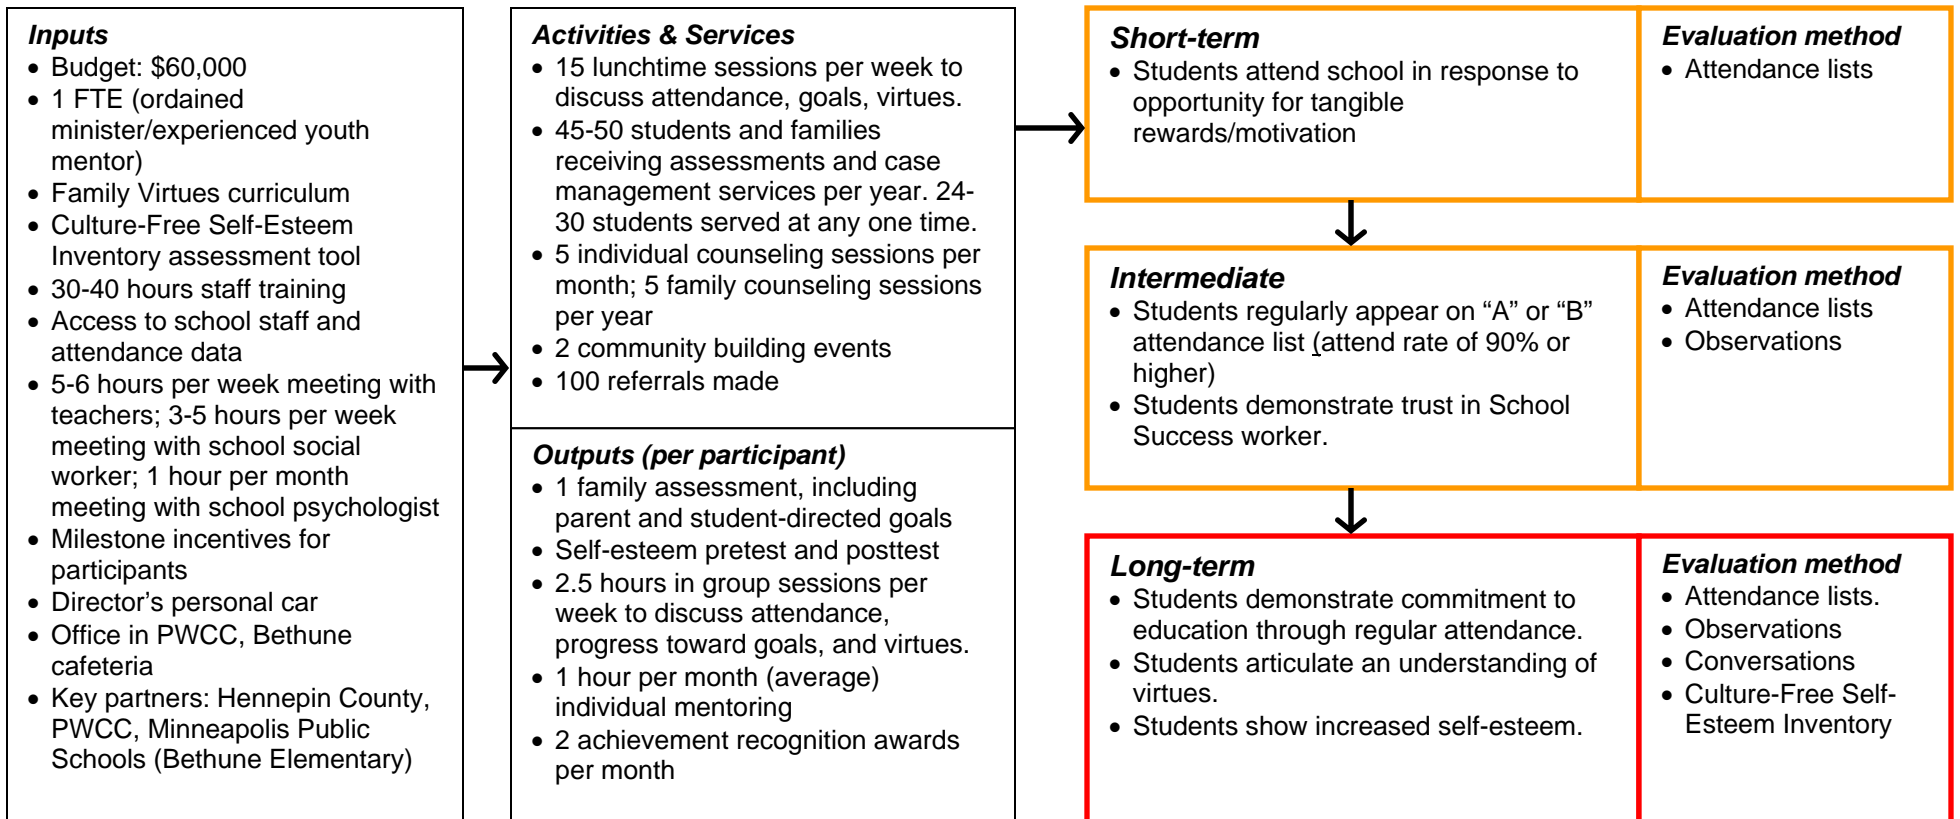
**Inputs**
- Budget: $60,000
- 1 FTE (ordained minister/experienced youth mentor)
- Family Virtues curriculum
- Culture-Free Self-Esteem Inventory assessment tool
- 30-40 hours staff training
- Access to school staff and attendance data
- 5-6 hours per week meeting with teachers; 3-5 hours per week meeting with school social worker; 1 hour per month meeting with school psychologist
- Milestone incentives for participants
- Director's personal car
- Office in PWCC, Bethune cafeteria
- Key partners: Hennepin County, PWCC, Minneapolis Public Schools (Bethune Elementary)

**Activities & Services**
- 15 lunchtime sessions per week to discuss attendance, goals, virtues.
- 45-50 students and families receiving assessments and case management services per year. 24-30 students served at any one time.
- 5 individual counseling sessions per month; 5 family counseling sessions per year
- 2 community building events
- 100 referrals made

**Outputs (per participant)**
- 1 family assessment, including parent and student-directed goals
- Self-esteem pretest and posttest
- 2.5 hours in group sessions per week to discuss attendance, progress toward goals, and virtues.
- 1 hour per month (average) individual mentoring
- 2 achievement recognition awards per month

**Short-term**
- Students attend school in response to opportunity for tangible rewards/motivation

**Evaluation method**
- Attendance lists

**Intermediate**
- Students regularly appear on "A" or "B" attendance list (attend rate of 90% or higher)
- Students demonstrate trust in School Success worker.

**Evaluation method**
- Attendance lists
- Observations

**Long-term**
- Students demonstrate commitment to education through regular attendance.
- Students articulate an understanding of virtues.
- Students show increased self-esteem.

**Evaluation method**
- Attendance lists.
- Observations
- Conversations
- Culture-Free Self-Esteem Inventory